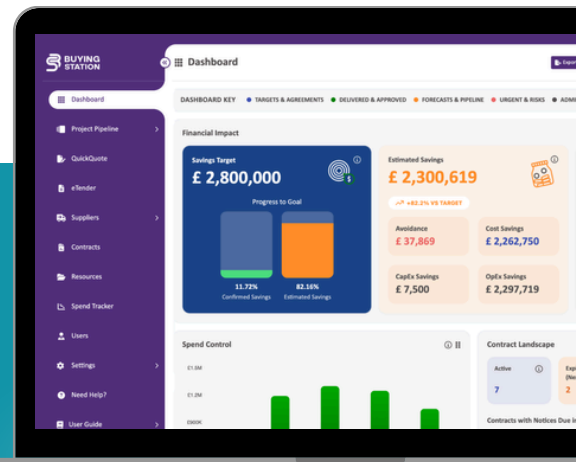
BUYING STATION

Dashboard
Project Pipeline
QuickQuote
eTender
Suppliers
Contracts
Resources
Spend Tracker
Users
Settings
Need Help?
User Guide

Dashboard

Expo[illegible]

DASHBOARD KEY • TARGETS & AGREEMENTS • DELIVERED & APPROVED • FORECASTS & PIPELINE • URGENT & RISKS • ADM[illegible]

Financial Impact

Savings Target
£ 2,800,000
Progress to Goal
11.72%
Confirmed Savings
82.16%
Estimated Savings

Estimated Savings
£ 2,300,619
+82.2% VS TARGET
Avoidance
£ 37,869
Cost Savings
£ 2,262,750
CapEx Savings
£ 7,500
OpEx Savings
£ 2,297,719

Spend Control
£1.5M
£1.2M
£900K

Contract Landscape
Active
7
Exp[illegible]
(No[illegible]
Contracts with Notices Due i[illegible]